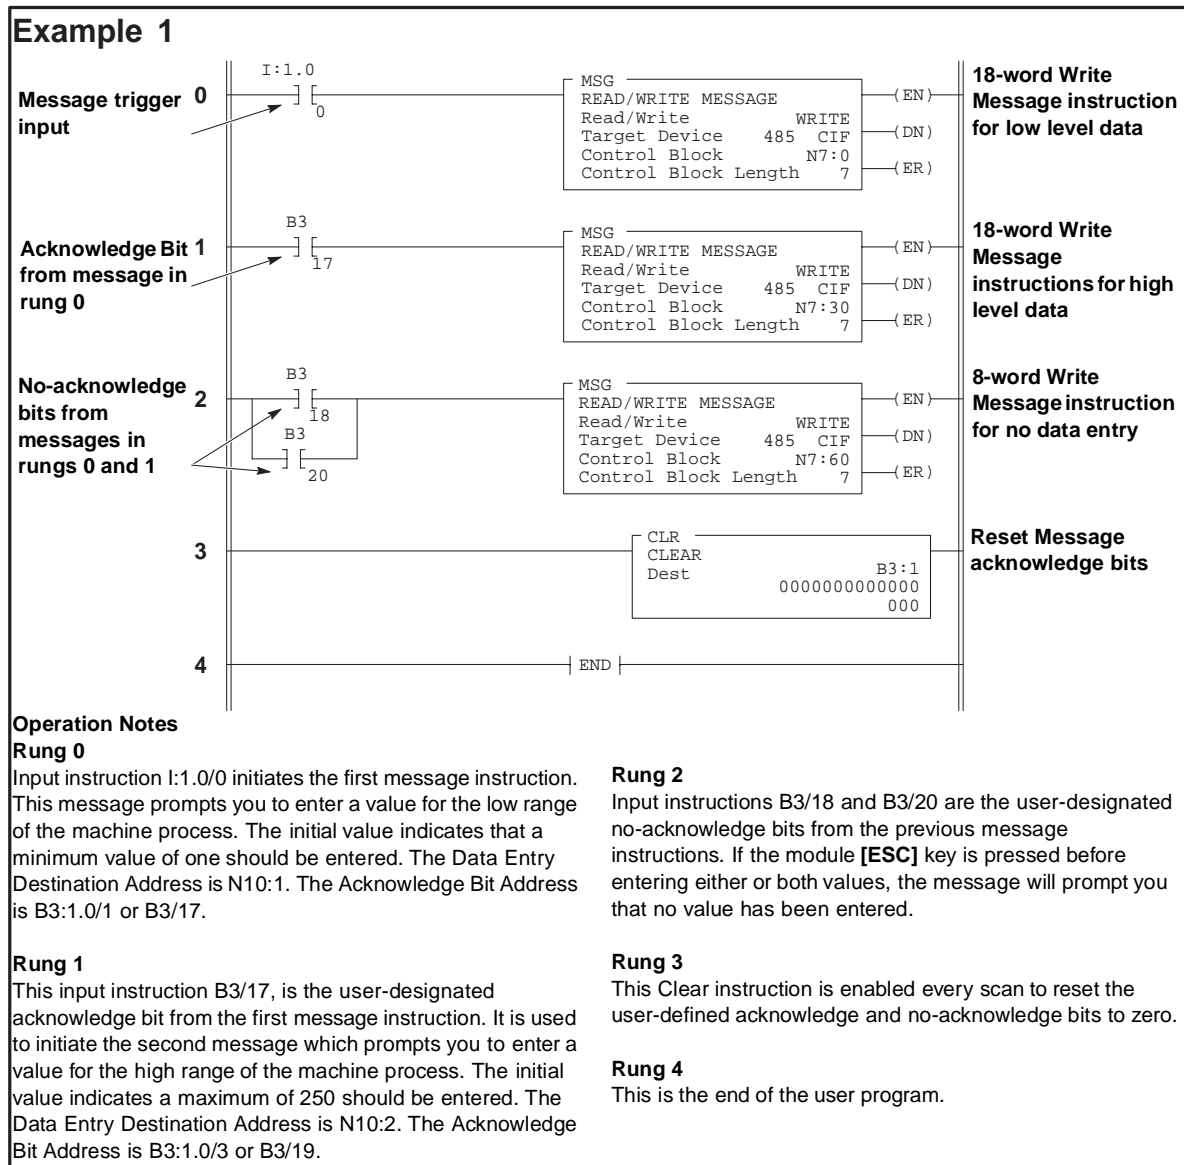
Example 1

Message trigger input 0
I:1.0
0
MSG
READ/WRITE MESSAGE
Read/Write WRITE
Target Device 485 CIF
Control Block N7:0
Control Block Length 7
(EN)
(DN)
(ER)
18-word Write Message instruction for low level data

Acknowledge Bit from message in rung 0 1
B3
17
MSG
READ/WRITE MESSAGE
Read/Write WRITE
Target Device 485 CIF
Control Block N7:30
Control Block Length 7
(EN)
(DN)
(ER)
18-word Write Message instructions for high level data

No-acknowledge bits from messages in rungs 0 and 1 2
B3
18
B3
20
MSG
READ/WRITE MESSAGE
Read/Write WRITE
Target Device 485 CIF
Control Block N7:60
Control Block Length 7
(EN)
(DN)
(ER)
8-word Write Message instruction for no data entry

3
CLR
CLEAR
Dest B3:1
0000000000000
000
Reset Message acknowledge bits

4
END

Operation Notes
Rung 0
Input instruction I:1.0/0 initiates the first message instruction. This message prompts you to enter a value for the low range of the machine process. The initial value indicates that a minimum value of one should be entered. The Data Entry Destination Address is N10:1. The Acknowledge Bit Address is B3:1.0/1 or B3/17.

Rung 1
This input instruction B3/17, is the user-designated acknowledge bit from the first message instruction. It is used to initiate the second message which prompts you to enter a value for the high range of the machine process. The initial value indicates a maximum of 250 should be entered. The Data Entry Destination Address is N10:2. The Acknowledge Bit Address is B3:1.0/3 or B3/19.

Rung 2
Input instructions B3/18 and B3/20 are the user-designated no-acknowledge bits from the previous message instructions. If the module [ESC] key is pressed before entering either or both values, the message will prompt you that no value has been entered.

Rung 3
This Clear instruction is enabled every scan to reset the user-defined acknowledge and no-acknowledge bits to zero.

Rung 4
This is the end of the user program.